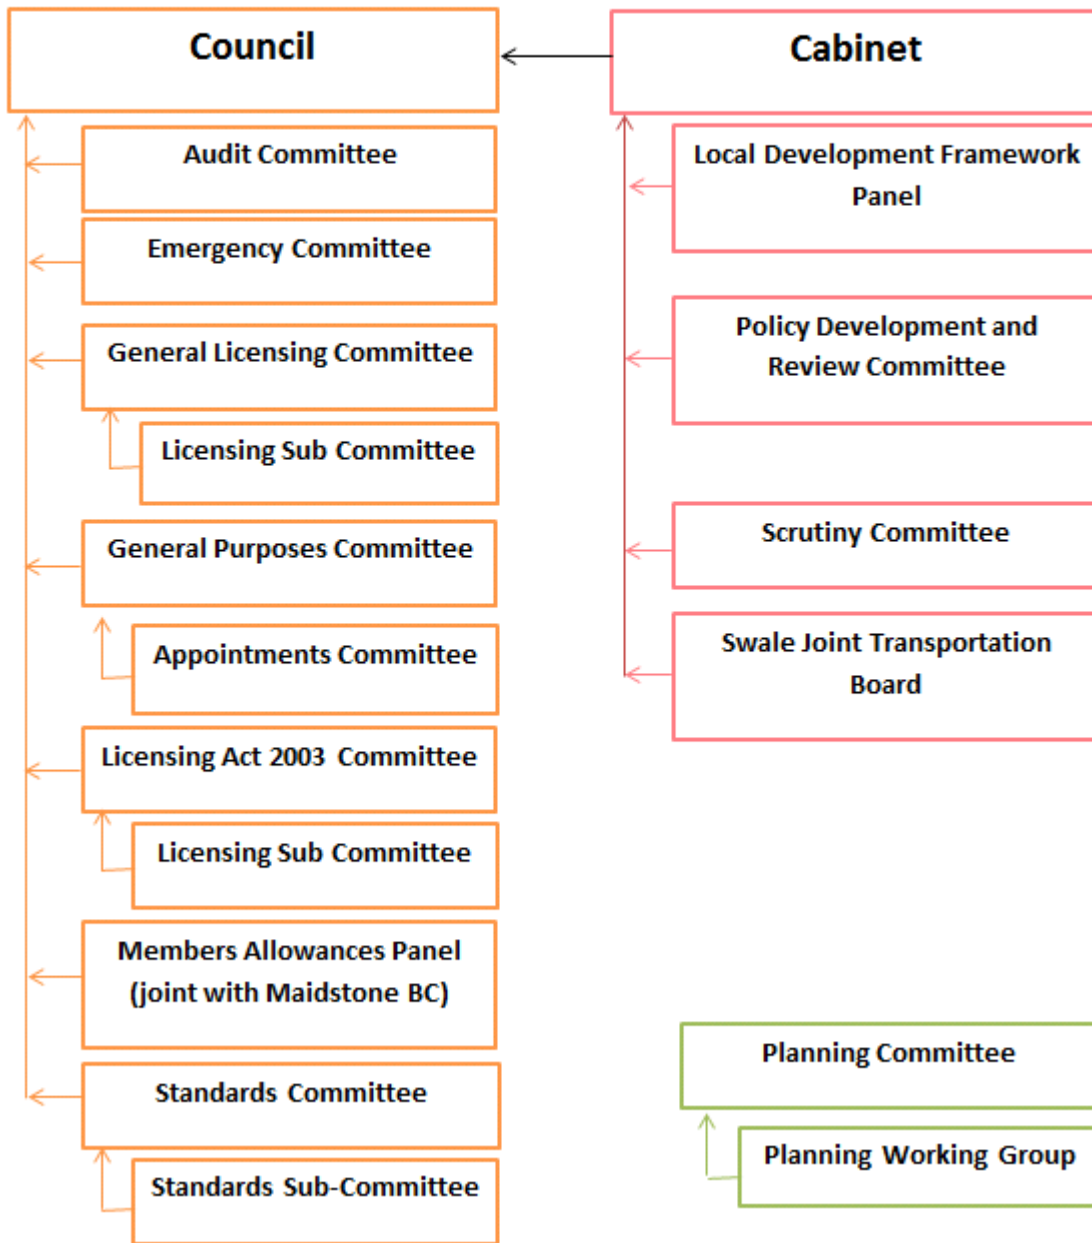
Council

Audit Committee

Emergency Committee

General Licensing Committee

Licensing Sub Committee

General Purposes Committee

Appointments Committee

Licensing Act 2003 Committee

Licensing Sub Committee

Members Allowances Panel (joint with Maidstone BC)

Standards Committee

Standards Sub-Committee

Cabinet

Local Development Framework Panel

Policy Development and Review Committee

Scrutiny Committee

Swale Joint Transportation Board

Planning Committee

Planning Working Group